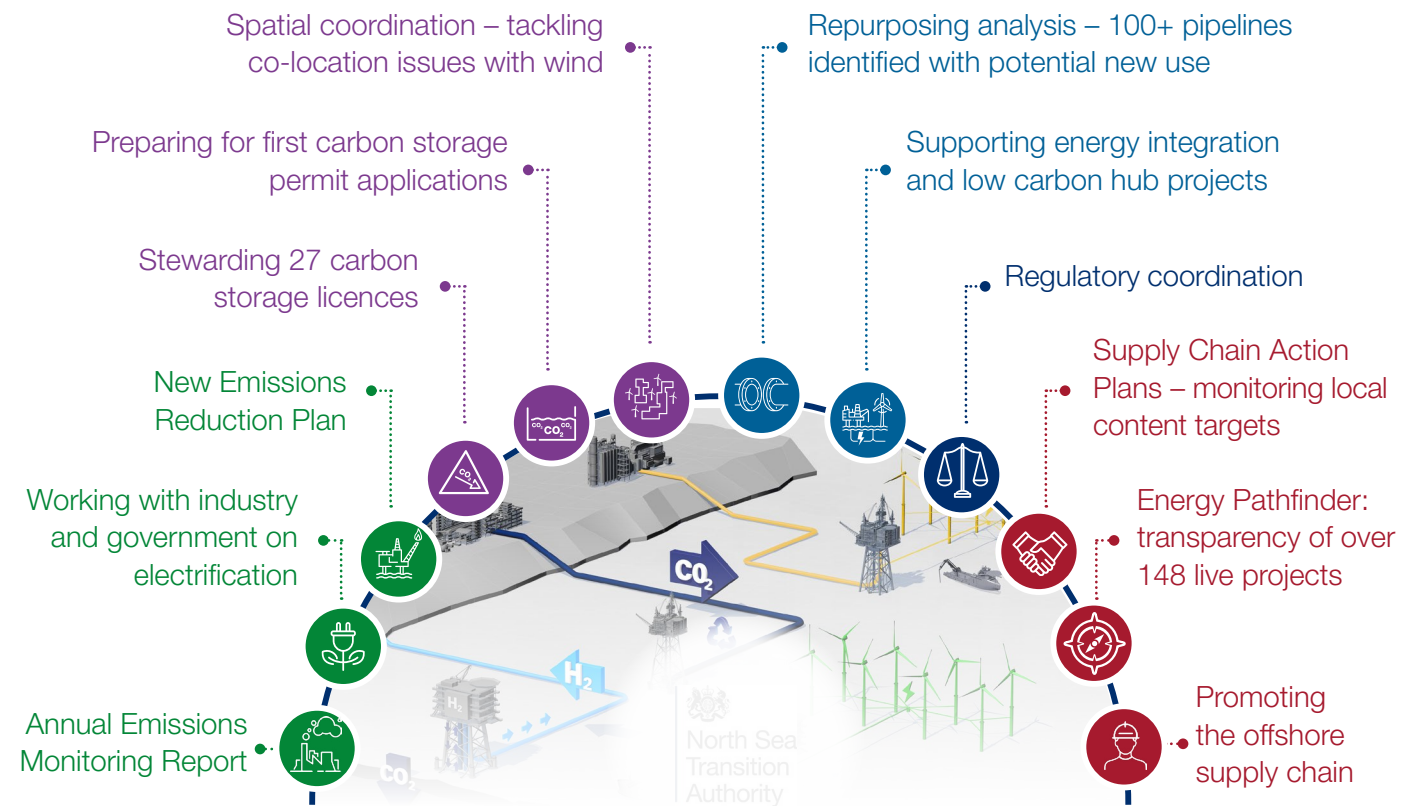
Spatial coordination – tackling co-location issues with wind

Repurposing analysis – 100+ pipelines identified with potential new use

Preparing for first carbon storage permit applications

Supporting energy integration and low carbon hub projects

Stewarding 27 carbon storage licences

Regulatory coordination

New Emissions Reduction Plan

Supply Chain Action Plans – monitoring local content targets

Working with industry and government on electrification

Energy Pathfinder: transparency of over 148 live projects

Annual Emissions Monitoring Report

Promoting the offshore supply chain

$CO_2$

$CO_2$

$H_2$

$H_2$

$CO_2$

North Sea Transition Authority